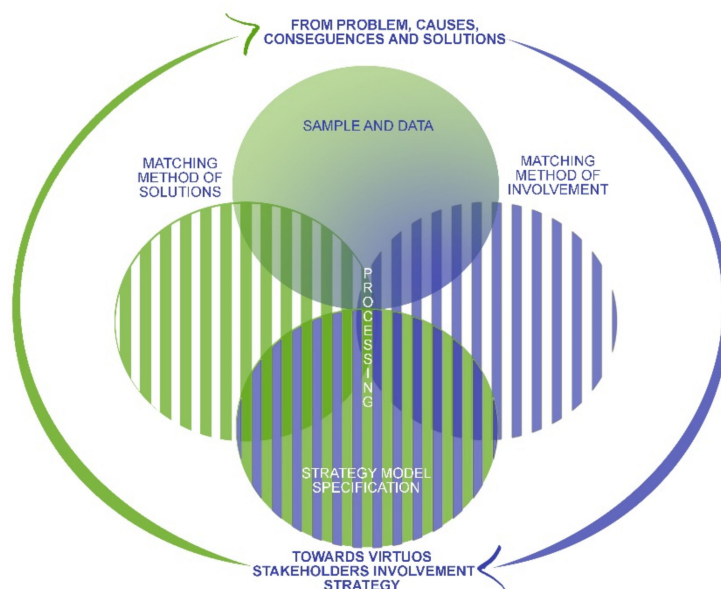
FROM PROBLEM, CAUSES, CONSEGUENCES AND SOLUTIONS

SAMPLE AND DATA

MATCHING METHOD OF SOLUTIONS

MATCHING METHOD OF INVOLVEMENT

PROCESSING

STRATEGY MODEL SPECIFICATION

TOWARDS VIRTUOS STAKEHOLDERS INVOLVEMENT STRATEGY